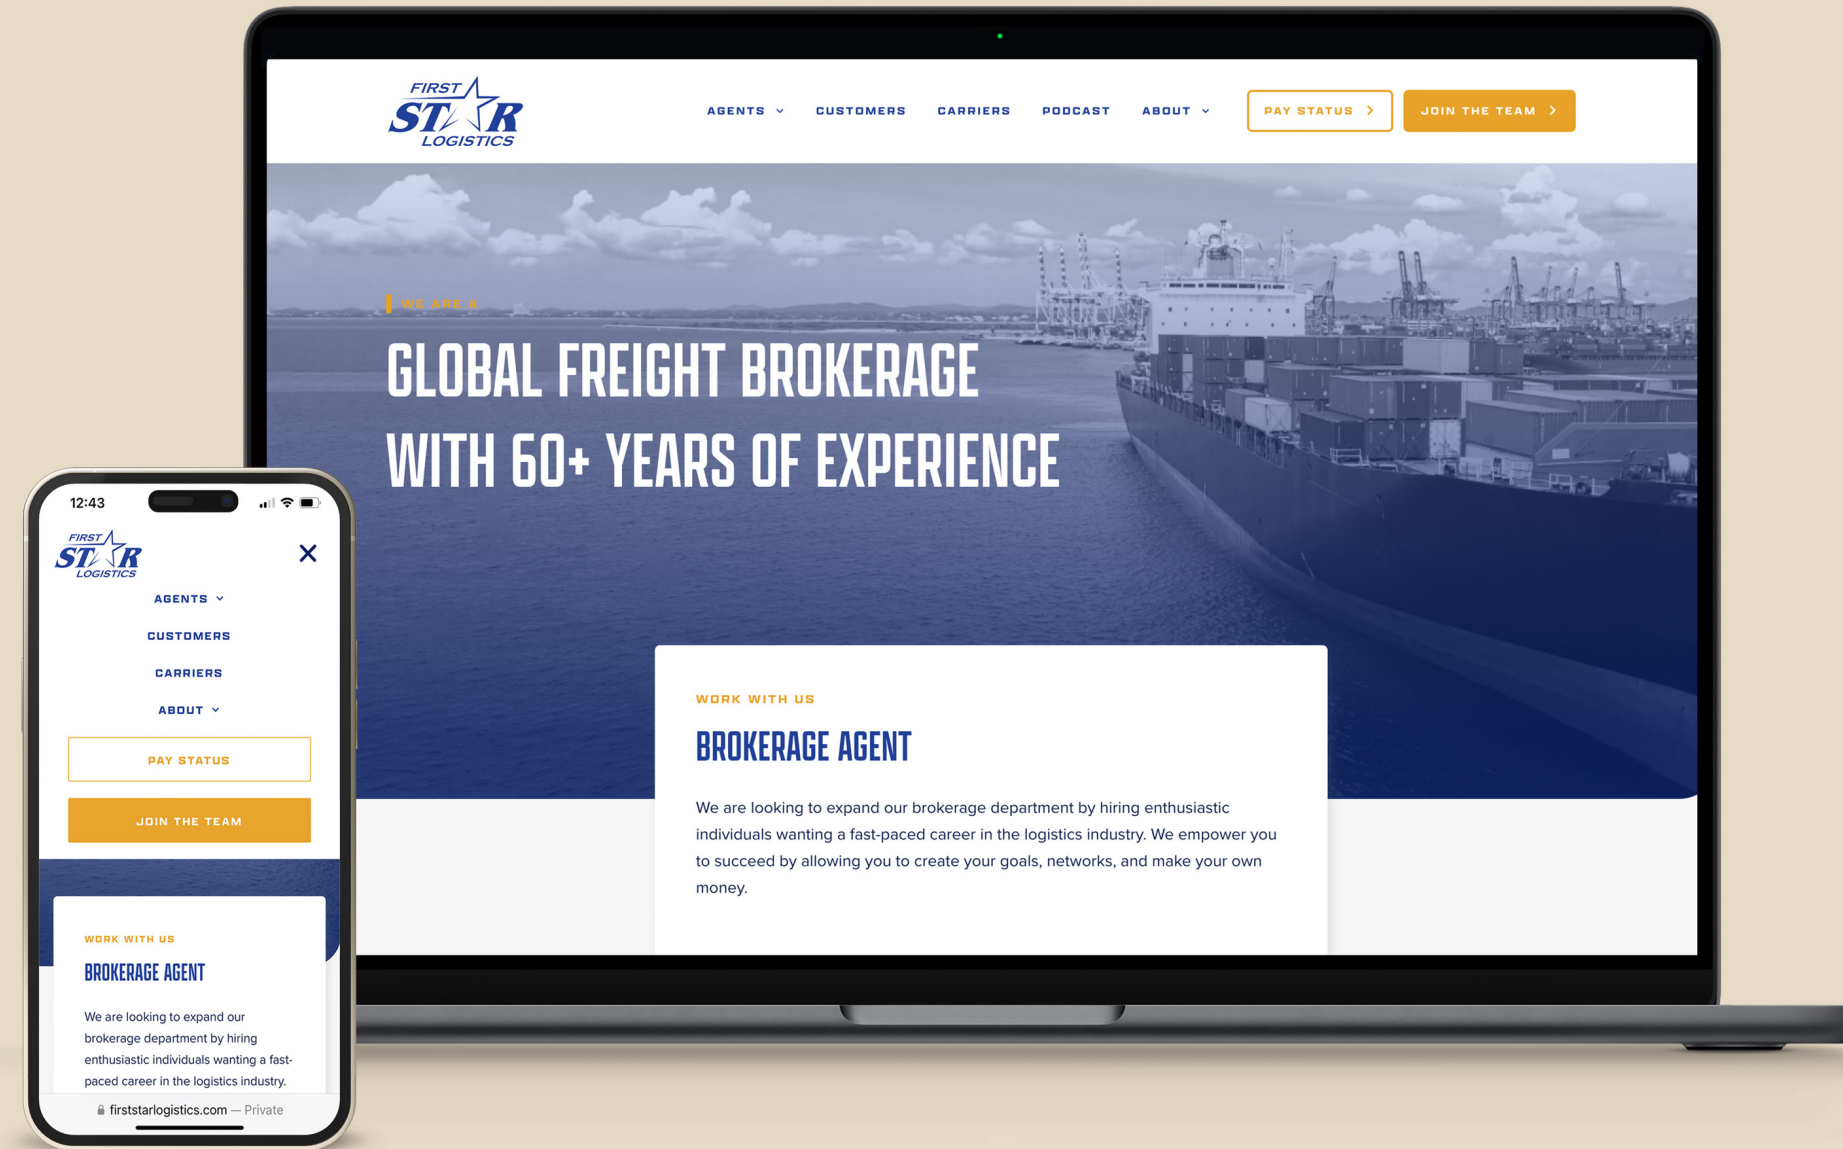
FIRST STAR LOGISTICS

AGENTS CUSTOMERS CARRIERS PODCAST ABOUT

PAY STATUS

JOIN THE TEAM

WE ARE A

GLOBAL FREIGHT BROKERAGE WITH 60+ YEARS OF EXPERIENCE

WORK WITH US

BROKERAGE AGENT

We are looking to expand our brokerage department by hiring enthusiastic individuals wanting a fast-paced career in the logistics industry. We empower you to succeed by allowing you to create your goals, networks, and make your own money.

12:43

FIRST STAR LOGISTICS

AGENTS

CUSTOMERS

CARRIERS

ABOUT

PAY STATUS

JOIN THE TEAM

WORK WITH US

BROKERAGE AGENT

We are looking to expand our brokerage department by hiring enthusiastic individuals wanting a fast-paced career in the logistics industry.

firststarlogistics.com — Private